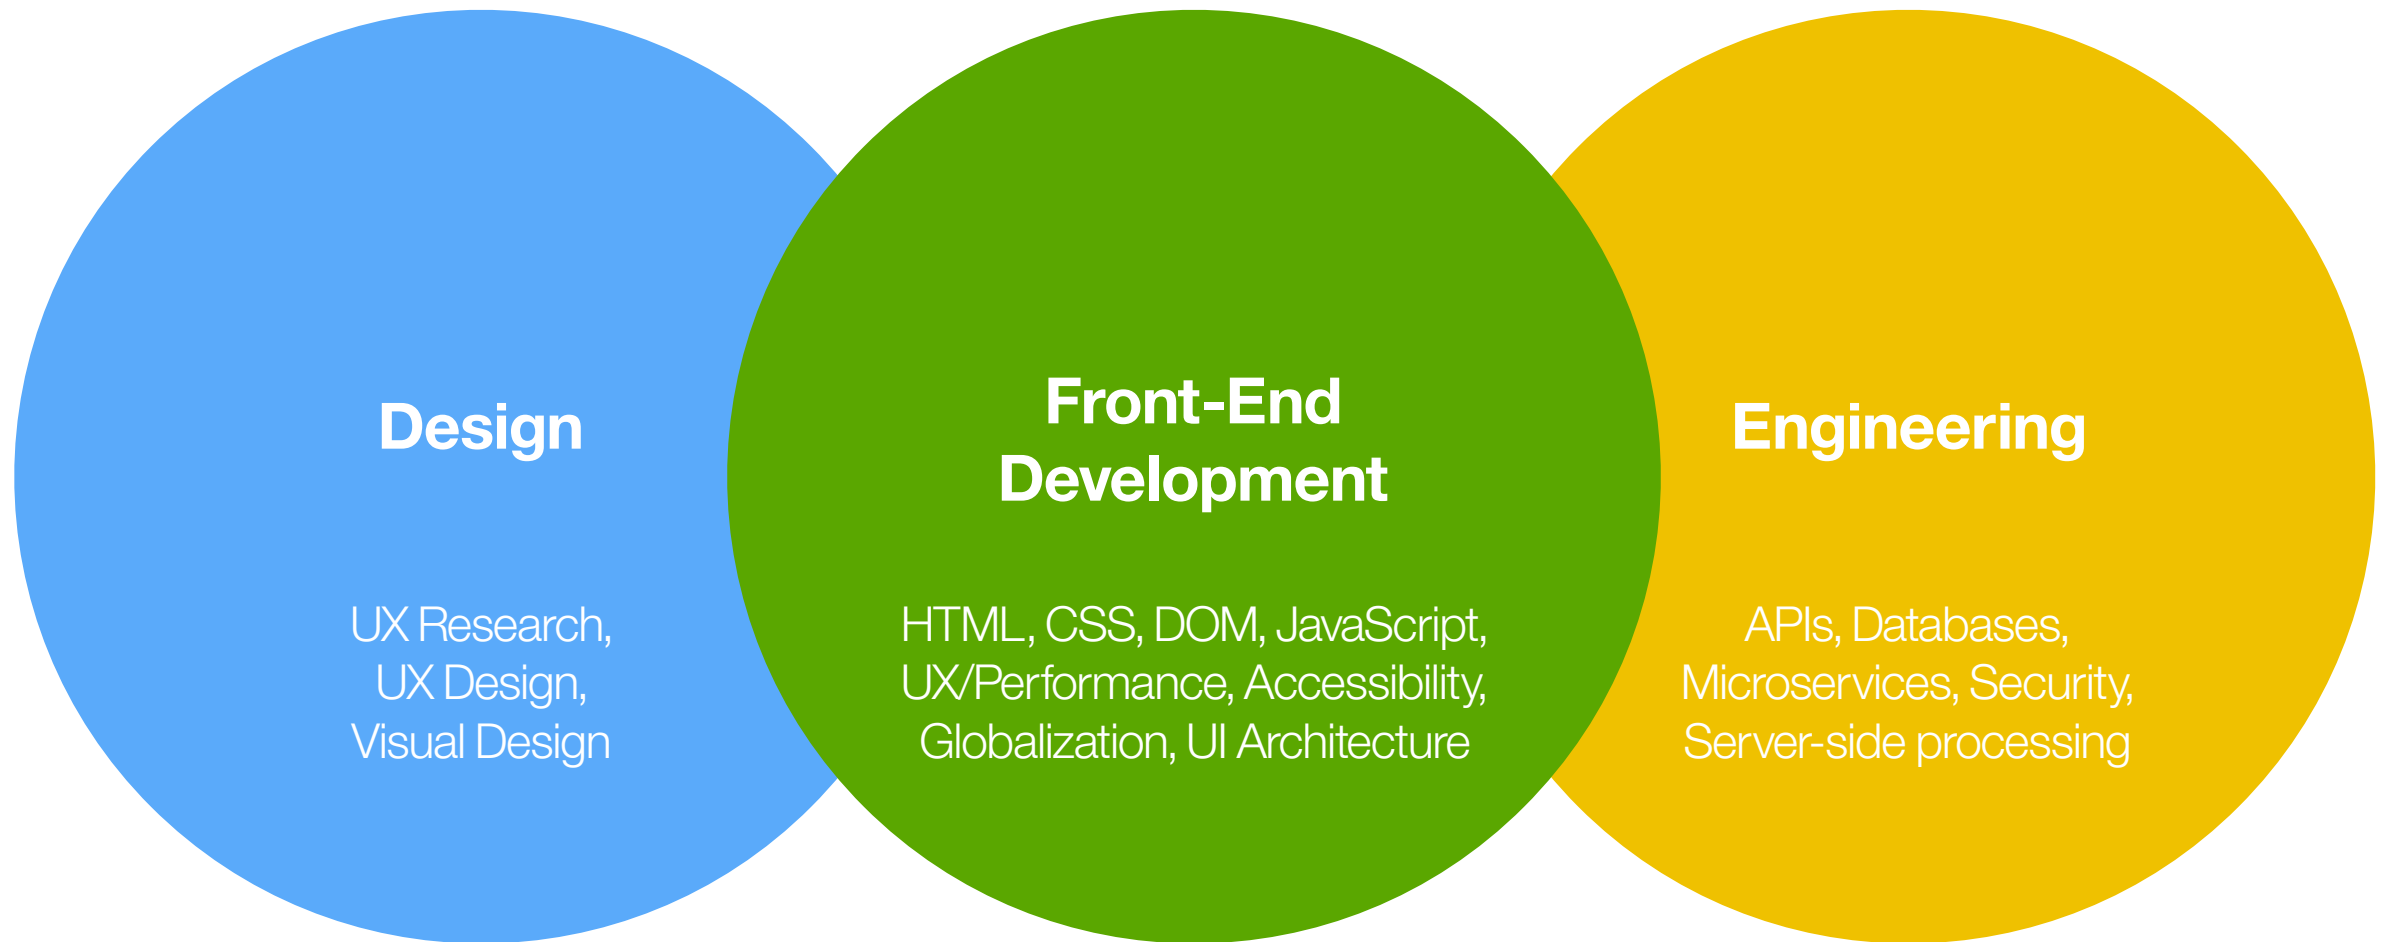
Design

UX Research, UX Design, Visual Design

Front-End Development

HTML, CSS, DOM, JavaScript, UX/Performance, Accessibility, Globalization, UI Architecture

Engineering

APIs, Databases, Microservices, Security, Server-side processing